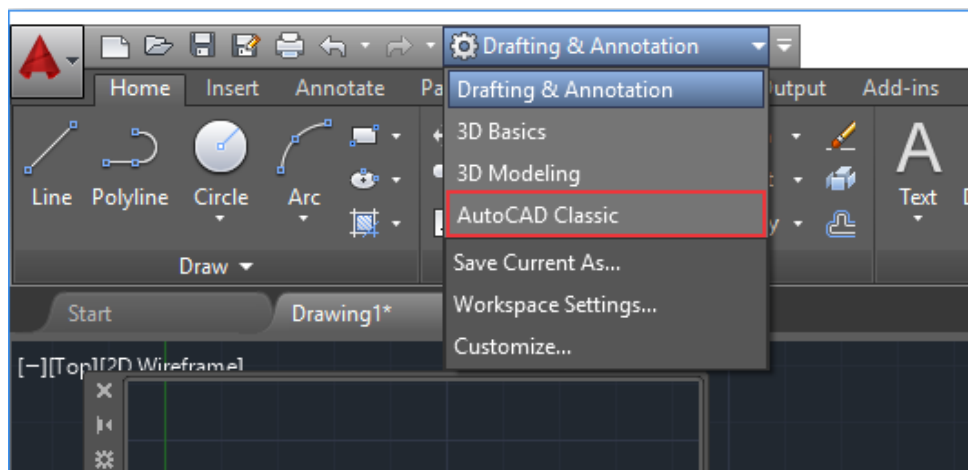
Drafting & Annotation

Home Insert Annotate Pa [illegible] utput Add-ins

Drafting & Annotation
3D Basics
3D Modeling
AutoCAD Classic
Save Current As...
Workspace Settings...
Customize...

Line Polyline Circle Arc

Text

Draw

Start Drawing1*

[−][Top][2D Wireframe]